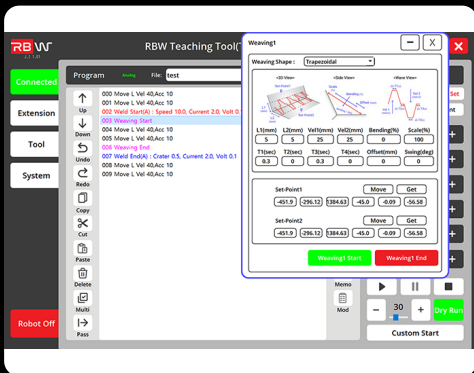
RBW
2.1.1.01

RBW Teaching Tool(

Connected

Extension

Tool

System

Robot Off

Program Analog File: test

Up

Down

Undo

Redo

Copy

Cut

Paste

Delete

Multi

Pass

000 Move L Vel 40,Acc 10
001 Move L Vel 40,Acc 10
002 Weld Start(A) : Speed 10.0, Current 2.0, Volt 0.1
003 Weaving Start
004 Move L Vel 40,Acc 10
005 Move L Vel 40,Acc 10
006 Weaving End
007 Weld End(A) : Crater 0.5, Current 2.0, Volt 0.1
008 Move L Vel 40,Acc 10
009 Move L Vel 40,Acc 10

Memo

Mod

Weaving1

Weaving Shape : Trapezoidal

<3D View> <Side View> <Wave View>

| L1(mm) | L2(mm) | Vel1(mm) | Vel2(mm) | Bending(%) | Scale(%) |
|---|---|---|---|---|---|
| 5 | 5 | 25 | 25 | 0 | 100 |
| T1(sec) | T2(sec) | T3(sec) | T4(sec) | Offset(mm) | Swing(deg) |
| 0.3 | 0 | 0.3 | 0 | 0 | 0 |

Set-Point1 Move Get
-451.9 -296.12 1384.63 -45.0 -0.09 -56.58

Set-Point2 Move Get
-451.9 -296.12 1384.63 -45.0 -0.09 -56.58

Weaving1 Start Weaving1 End

Set

30

Dry Run

Custom Start